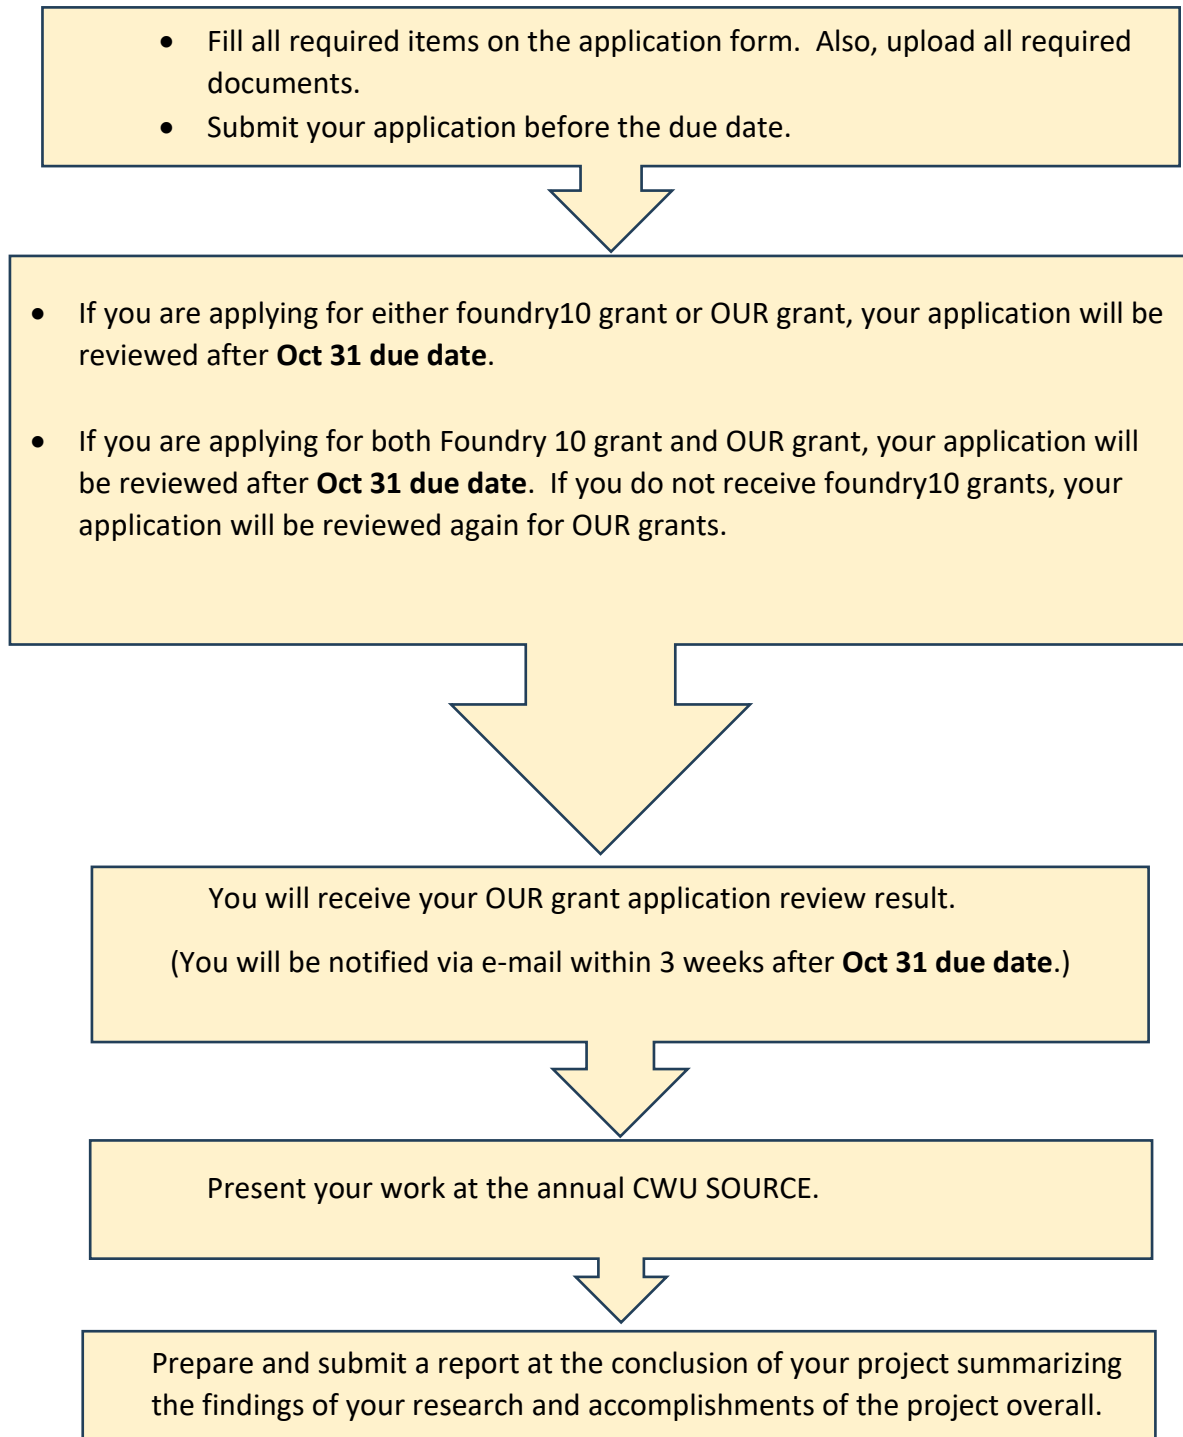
- Fill all required items on the application form. Also, upload all required documents.
- Submit your application before the due date.

- If you are applying for either foundry10 grant or OUR grant, your application will be reviewed after **Oct 31 due date**.

- If you are applying for both Foundry 10 grant and OUR grant, your application will be reviewed after **Oct 31 due date**. If you do not receive foundry10 grants, your application will be reviewed again for OUR grants.

You will receive your OUR grant application review result.

(You will be notified via e-mail within 3 weeks after **Oct 31 due date**.)

Present your work at the annual CWU SOURCE.

Prepare and submit a report at the conclusion of your project summarizing the findings of your research and accomplishments of the project overall.